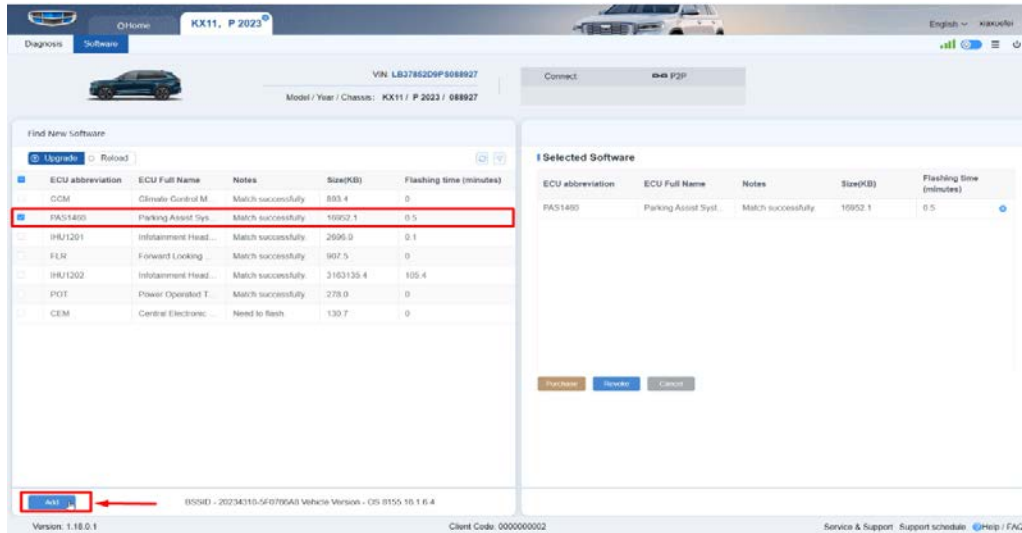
Home KX11, P 2023

English xiaoufei

Diagnosis Software

VIN: LB37852D9PS088927

Model / Year / Chassis: KX11 / P 2023 / 088927

Connect P2P

Find New Software

Upgrade Reload

| | ECU abbreviation | ECU Full Name | Notes | Size(KB) | Flashing time (minutes) |
|---|---|---|---|---|---|
| | CCM | Climate Control M... | Match successfully | 893.4 | 0 |
| | PAS1460 | Parking Assist Sys... | Match successfully | 16952.1 | 0.5 |
| | IHU1201 | Infotainment Head... | Match successfully | 2696.0 | 0.1 |
| | FLR | Forward Looking ... | Match successfully | 907.5 | 0 |
| | IHU1202 | Infotainment Head... | Match successfully | 3163135.4 | 105.4 |
| | POT | Power Operated T... | Match successfully | 278.0 | 0 |
| | CEM | Central Electronic ... | Need to flash | 130.7 | 0 |

Selected Software

| ECU abbreviation | ECU Full Name | Notes | Size(KB) | Flashing time (minutes) |
|---|---|---|---|---|
| PAS1460 | Parking Assist Syst... | Match successfully | 16952.1 | 0.5 |

Purchase Revoke Cancel

Add

BSSID - 20234310-5F0786A8 Vehicle Version - OS 8155 16.1.6.4

Version: 1.18.0.1

Client Code: 0000000002

Service & Support Support schedule Help / FAQ